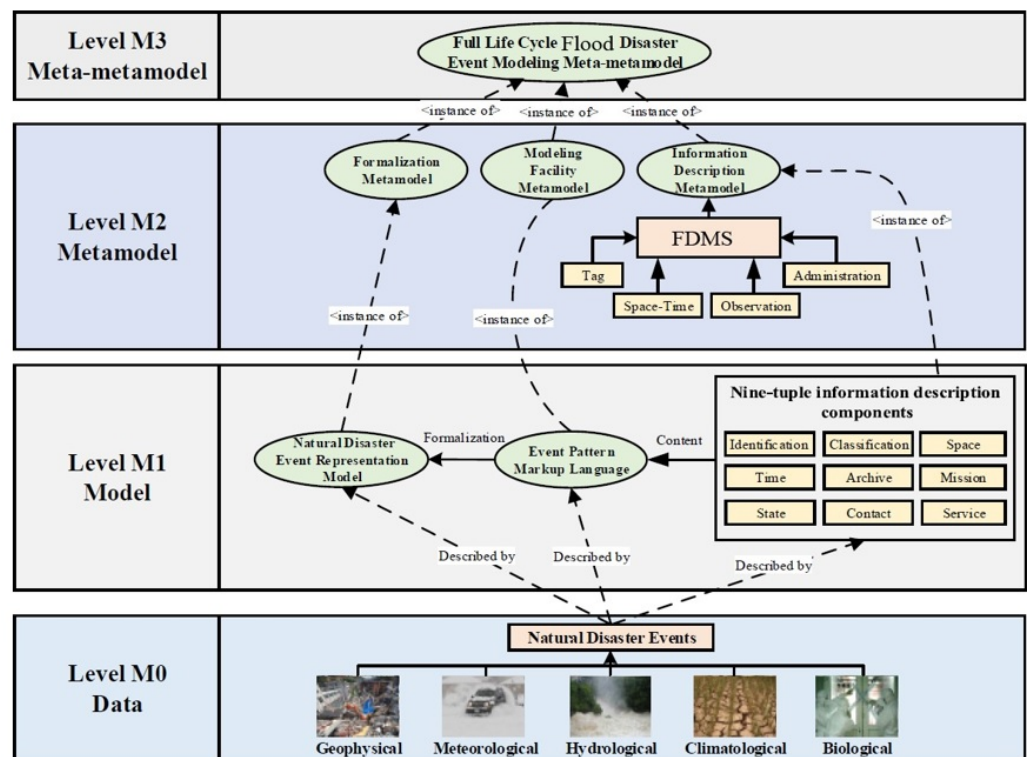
Level M3
Meta-metamodel

Full Life Cycle Flood Disaster Event Modeling Meta-metamodel

<instance of>
<instance of>
<instance of>

Level M2
Metamodel

Formalization Metamodel

Modeling Facility Metamodel

Information Description Metamodel

<instance of>

FDMS

Tag

Space-Time

Observation

Administration

<instance of>

<instance of>

Level M1
Model

Nine-tuple information description components

| Identification | Classification | Space |
|---|---|---|
| Time | Archive | Mission |
| State | Contact | Service |

Natural Disaster Event Representation Model

Formalization

Event Pattern Markup Language

Content

Described by

Described by

Described by

Level M0
Data

Natural Disaster Events

Geophysical Meteorological Hydrological Climatological Biological